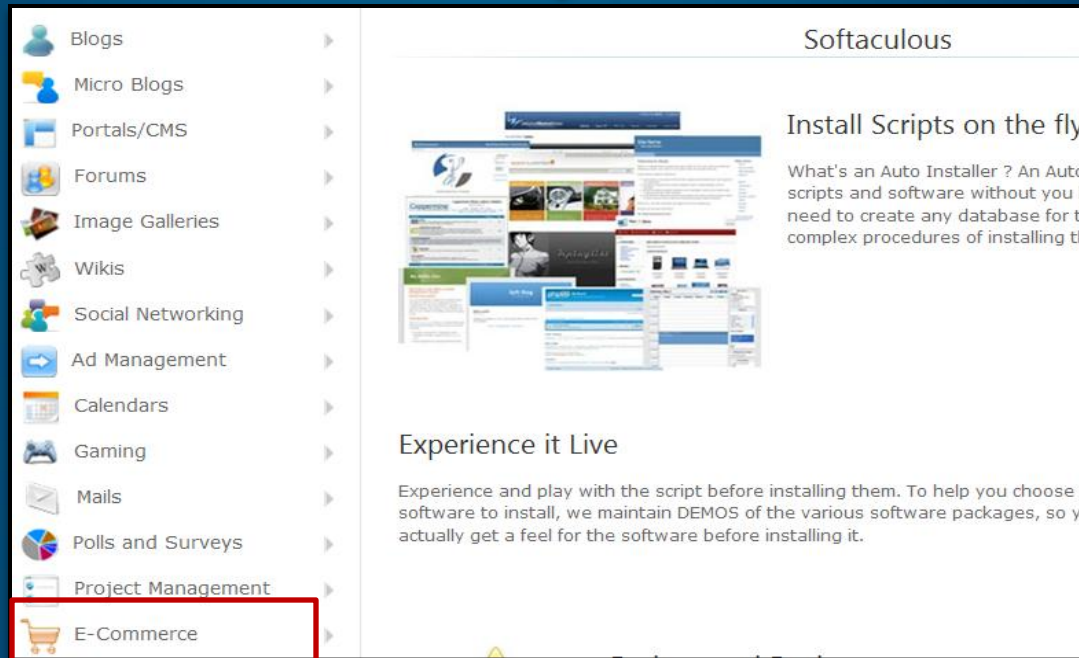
Blogs
Micro Blogs
Portals/CMS
Forums
Image Galleries
Wikis
Social Networking
Ad Management
Calendars
Gaming
Mails
Polls and Surveys
Project Management
E-Commerce

Softaculous

Install Scripts on the fly

What's an Auto Installer ? An Auto scripts and software without you need to create any database for t complex procedures of installing th

Experience it Live

Experience and play with the script before installing them. To help you choose software to install, we maintain DEMOS of the various software packages, so y actually get a feel for the software before installing it.